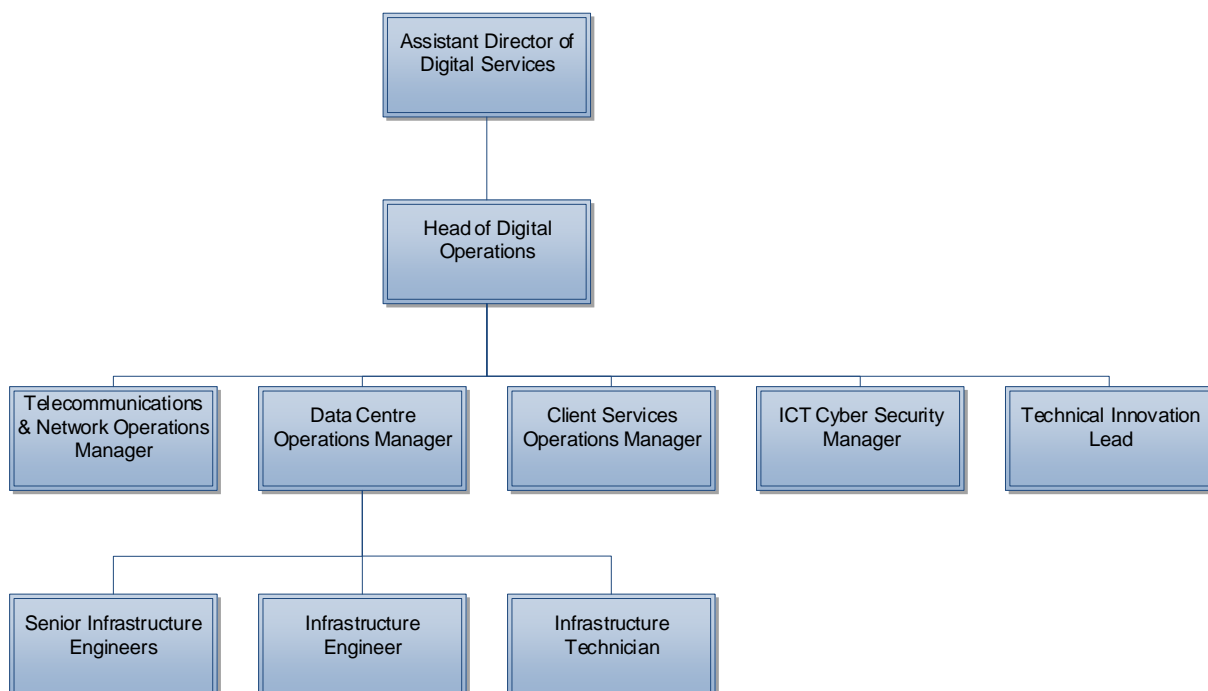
Assistant Director of Digital Services

Head of Digital Operations

Telecommunications & Network Operations Manager

Data Centre Operations Manager

Client Services Operations Manager

ICT Cyber Security Manager

Technical Innovation Lead

Senior Infrastructure Engineers

Infrastructure Engineer

Infrastructure Technician